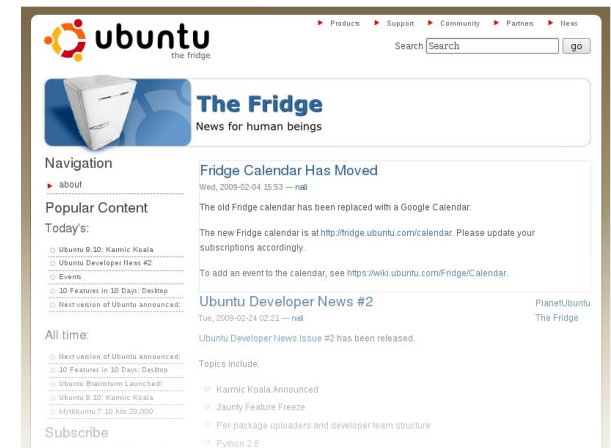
ubuntu
the fridge

Products Support Community Partners News

Search Search go

The Fridge
News for human beings

Navigation

about

Popular Content

Today's:

Ubuntu 9.10: Karmic Koala
Ubuntu Developer News #2
Events
10 Features in 10 Days: Desktop
Next version of Ubuntu announced:

All time:

Next version of Ubuntu announced:
10 Features in 10 Days: Desktop
Ubuntu Brainstorm Launched!
Ubuntu 9.10: Karmic Koala
Mythbuntu 7.10 hits 20,000

Subscribe

Fridge Calendar Has Moved
Wed, 2009-02-04 15:53 — nali

The old Fridge calendar has been replaced with a Google Calendar.

The new Fridge calendar is at http://fridge.ubuntu.com/calendar. Please update your subscriptions accordingly.

To add an event to the calendar, see https://wiki.ubuntu.com/Fridge/Calendar.

Ubuntu Developer News #2
Tue, 2009-02-24 02:21 — nali

PlanetUbuntu
The Fridge

Ubuntu Developer News Issue #2 has been released.

Topics include:

Karmic Koala Announced
Jaunty Feature Freeze
Per-package uploaders and developer team structure
Python 2.6